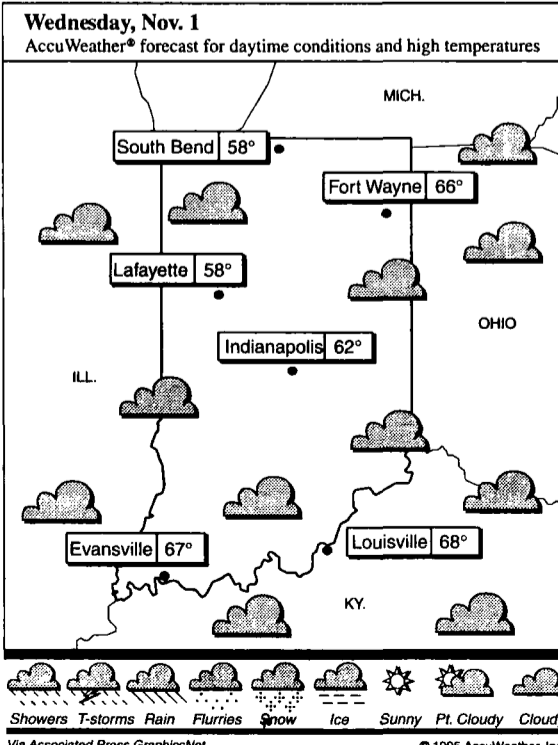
Wednesday, Nov. 1
AccuWeather® forecast for daytime conditions and high temperatures

MICH.

South Bend 58°

Fort Wayne 66°

Lafayette 58°

OHIO

Indianapolis 62°

ILL.

Evansville 67°

Louisville 68°

KY.

Showers T-storms Rain Flurries Snow Ice Sunny Pt. Cloudy Cloud

Via Associated Press GraphicsNet

© 1995 AccuWeather, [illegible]